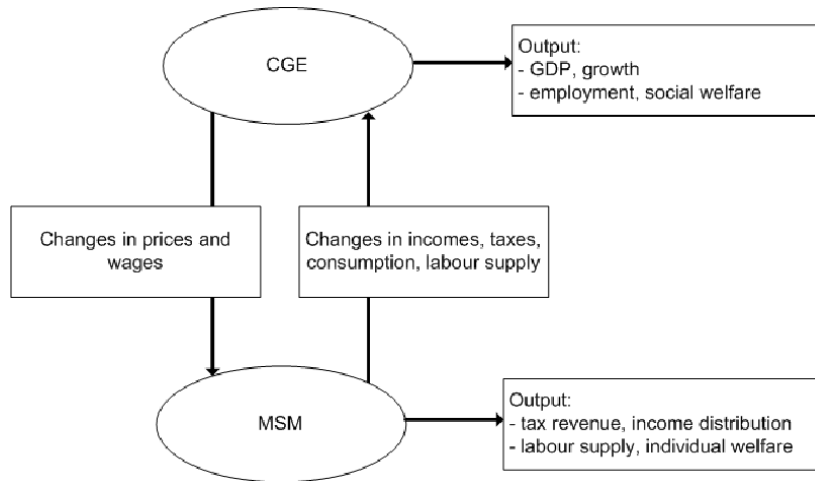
CGE

Output:
- GDP, growth
- employment, social welfare

Changes in prices and wages

Changes in incomes, taxes, consumption, labour supply

MSM

Output:
- tax revenue, income distribution
- labour supply, individual welfare